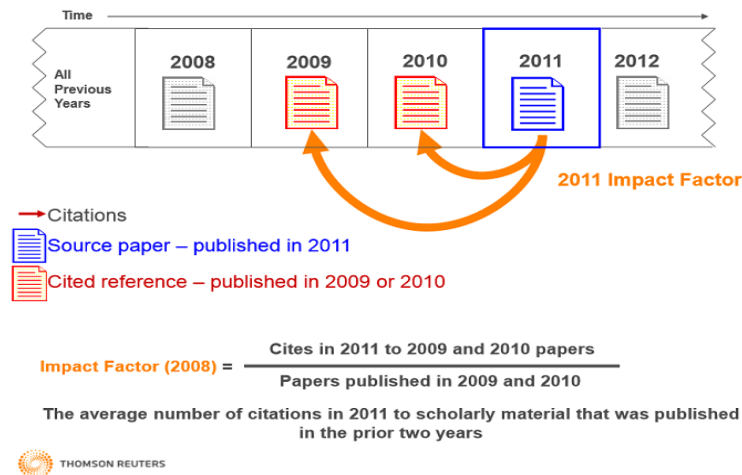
Time

All Previous Years

2008

2009

2010

2011

2012

2011 Impact Factor

Citations

Source paper – published in 2011

Cited reference – published in 2009 or 2010

Impact Factor (2008) = $\frac{\text{Cites in 2011 to 2009 and 2010 papers}}{\text{Papers published in 2009 and 2010}}$

The average number of citations in 2011 to scholarly material that was published in the prior two years

THOMSON REUTERS